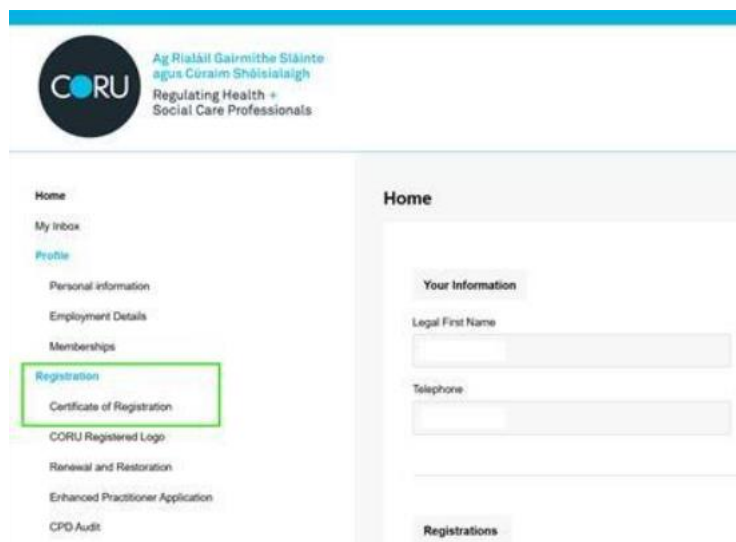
CORU

Ag Rialáil Gairmithe Sláinte agus Cúraim Shóisialaigh

Regulating Health + Social Care Professionals

Home

My Inbox

Profile

Personal information

Employment Details

Memberships

Registration

Certificate of Registration

CORU Registered Logo

Renewal and Restoration

Enhanced Practitioner Application

CPD Audit

Home

Your Information

Legal First Name

Telephone

Registrations